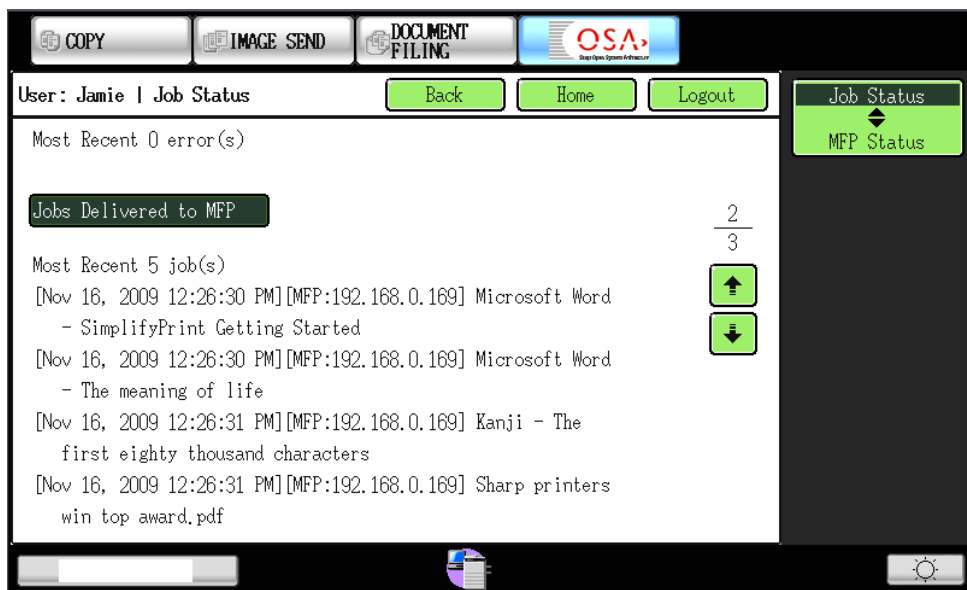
COPY
IMAGE SEND
DOCUMENT FILING
OSA
Sharp Open Systems Architecture

User: Jamie | Job Status
Back
Home
Logout

Job Status
MFP Status

Most Recent 0 error(s)

Jobs Delivered to MFP

$\frac{2}{3}$

Most Recent 5 job(s)
[Nov 16, 2009 12:26:30 PM][MFP:192.168.0.169] Microsoft Word - SimplifyPrint Getting Started
[Nov 16, 2009 12:26:30 PM][MFP:192.168.0.169] Microsoft Word - The meaning of life
[Nov 16, 2009 12:26:31 PM][MFP:192.168.0.169] Kanji - The first eighty thousand characters
[Nov 16, 2009 12:26:31 PM][MFP:192.168.0.169] Sharp printers win top award.pdf